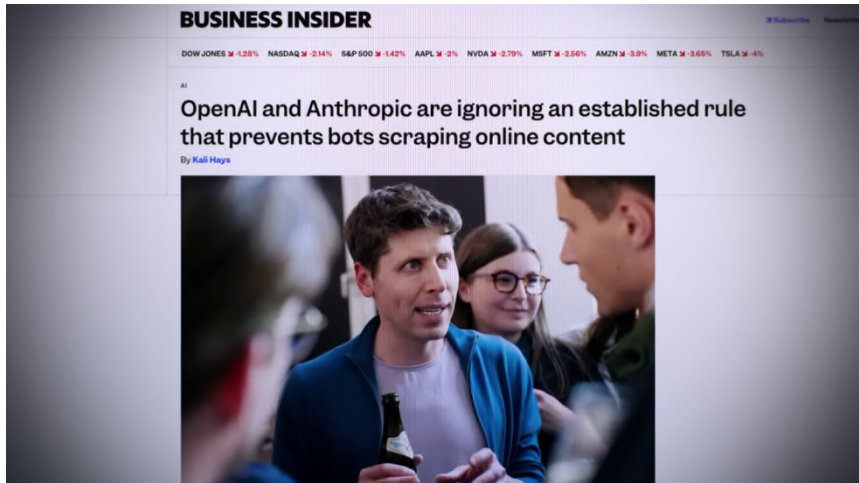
BUSINESS INSIDER

Subscribe Newsletters

DOW JONES -1.28% NASDAQ -2.14% S&P 500 -1.42% AAPL -2% NVDA -2.79% MSFT -2.56% AMZN -3.9% META -3.65% TSLA -4%

AI

OpenAI and Anthropic are ignoring an established rule that prevents bots scraping online content

By Kali Hays